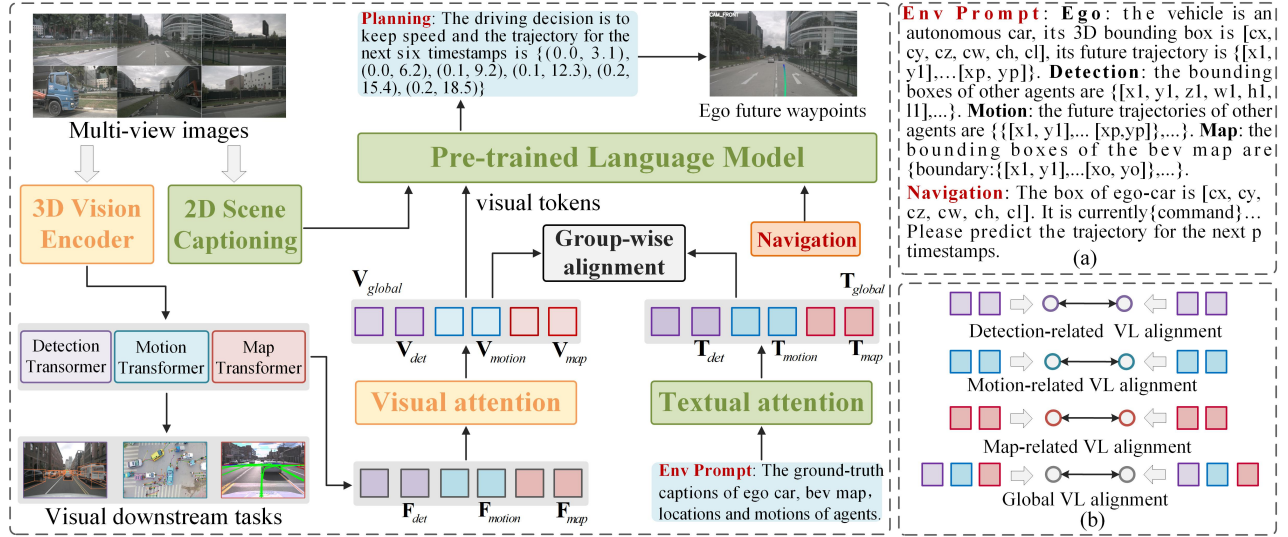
Multi-view images

3D Vision Encoder

2D Scene Captioning

Planning: The driving decision is to keep speed and the trajectory for the next six timestamps is {(0.0, 3.1), (0.0, 6.2), (0.1, 9.2), (0.1, 12.3), (0.2, 15.4), (0.2, 18.5)}

CAM_FRONT

Ego future waypoints

Pre-trained Language Model

visual tokens

Group-wise alignment

Navigation

$\mathbf{V}_{global}$

$\mathbf{T}_{global}$

$\mathbf{V}_{det}$ $\mathbf{V}_{motion}$ $\mathbf{V}_{map}$

$\mathbf{T}_{det}$ $\mathbf{T}_{motion}$ $\mathbf{T}_{map}$

Detection Transormer

Motion Transformer

Map Transformer

Visual attention

Textual attention

Visual downstream tasks

$\mathbf{F}_{det}$ $\mathbf{F}_{motion}$ $\mathbf{F}_{map}$

Env Prompt: The ground-truth captions of ego car, bev map, locations and motions of agents.

Env Prompt: Ego: the vehicle is an autonomous car, its 3D bounding box is [cx, cy, cz, cw, ch, cl], its future trajectory is {[x1, y1],...[xp, yp]}. Detection: the bounding boxes of other agents are {[x1, y1, z1, w1, h1, l1],...}. Motion: the future trajectories of other agents are {{[x1, y1],... [xp,yp]},...}. Map: the bounding boxes of the bev map are {boundary:{[x1, y1],...[xo, yo]},...}.

Navigation: The box of ego-car is [cx, cy, cz, cw, ch, cl]. It is currently{command}... Please predict the trajectory for the next p timestamps.

(a)

Detection-related VL alignment

Motion-related VL alignment

Map-related VL alignment

Global VL alignment

(b)